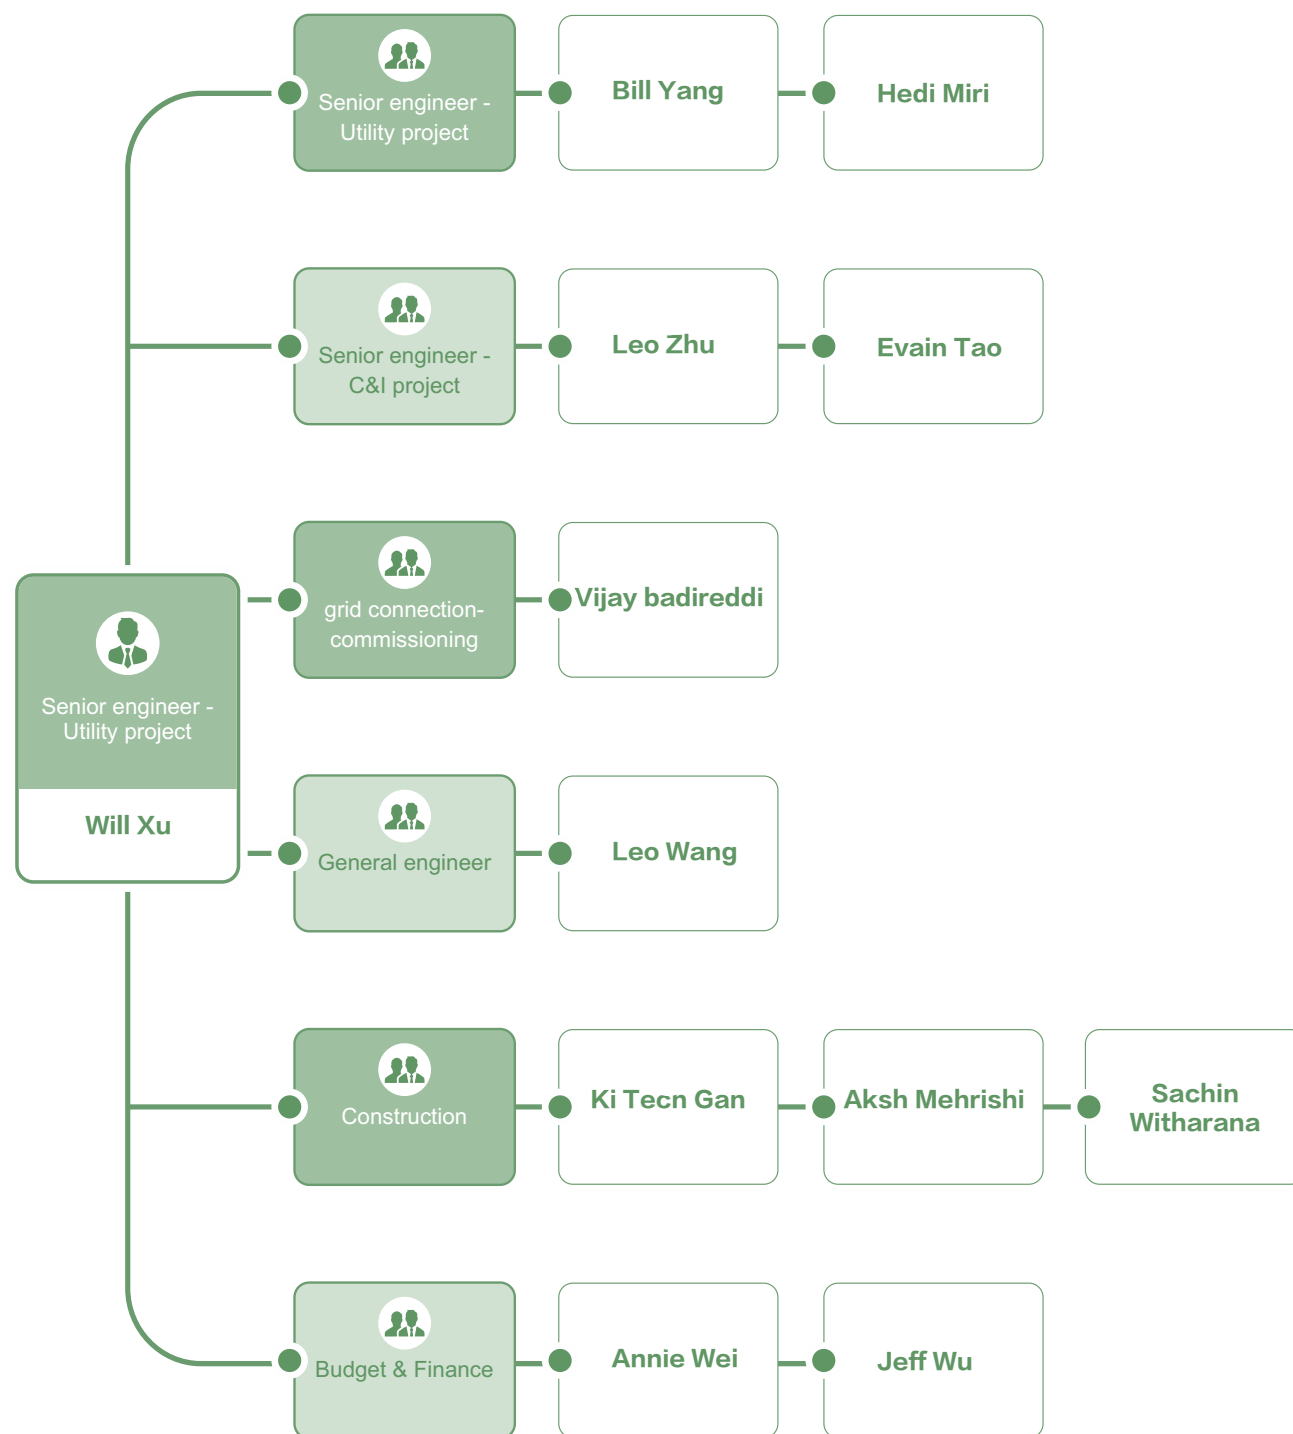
Senior engineer - Utility project
Bill Yang
Hedi Miri

Senior engineer - C&I project
Leo Zhu
Evain Tao

Senior engineer - Utility project
Will Xu

grid connection-commissioning
Vijay badireddi

General engineer
Leo Wang

Construction
Ki Tecn Gan
Aksh Mehrishi
Sachin Witharana

Budget & Finance
Annie Wei
Jeff Wu